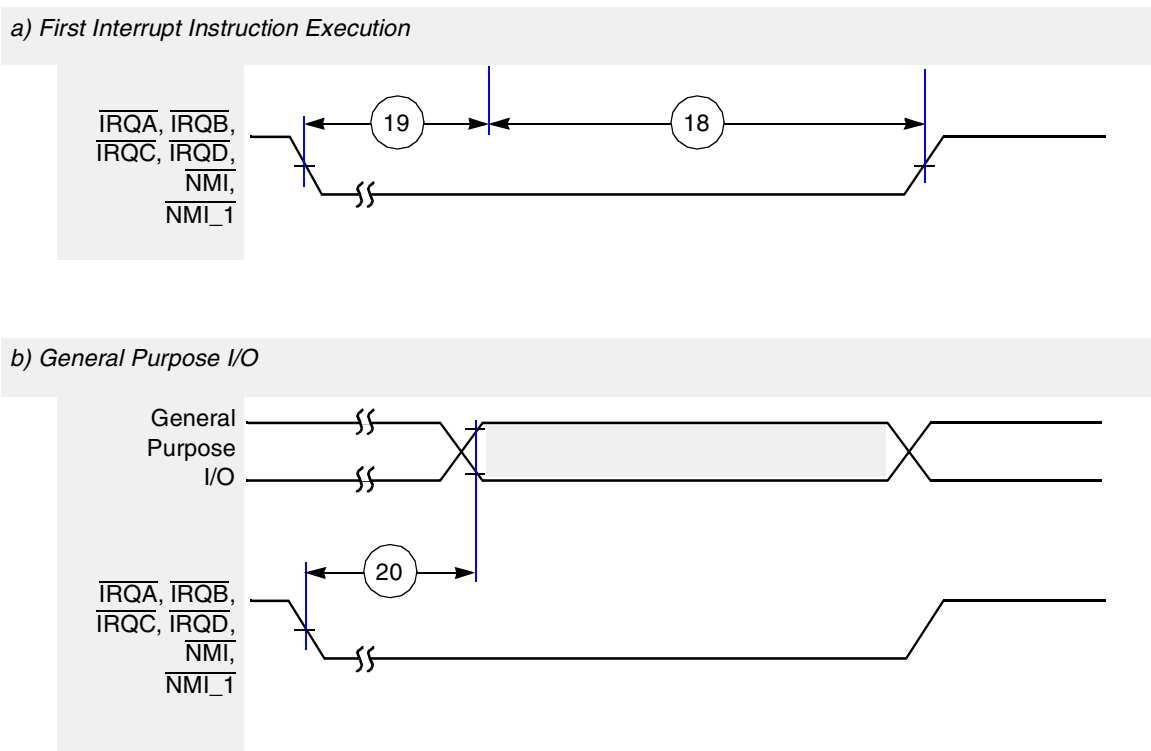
a) First Interrupt Instruction Execution

$\overline{\text{IRQA}}$, $\overline{\text{IRQB}}$, $\overline{\text{IRQC}}$, $\overline{\text{IRQD}}$, $\overline{\text{NMI}}$, $\overline{\text{NMI\_1}}$

19

18

b) General Purpose I/O

General Purpose I/O

20

$\overline{\text{IRQA}}$, $\overline{\text{IRQB}}$, $\overline{\text{IRQC}}$, $\overline{\text{IRQD}}$, $\overline{\text{NMI}}$, $\overline{\text{NMI\_1}}$